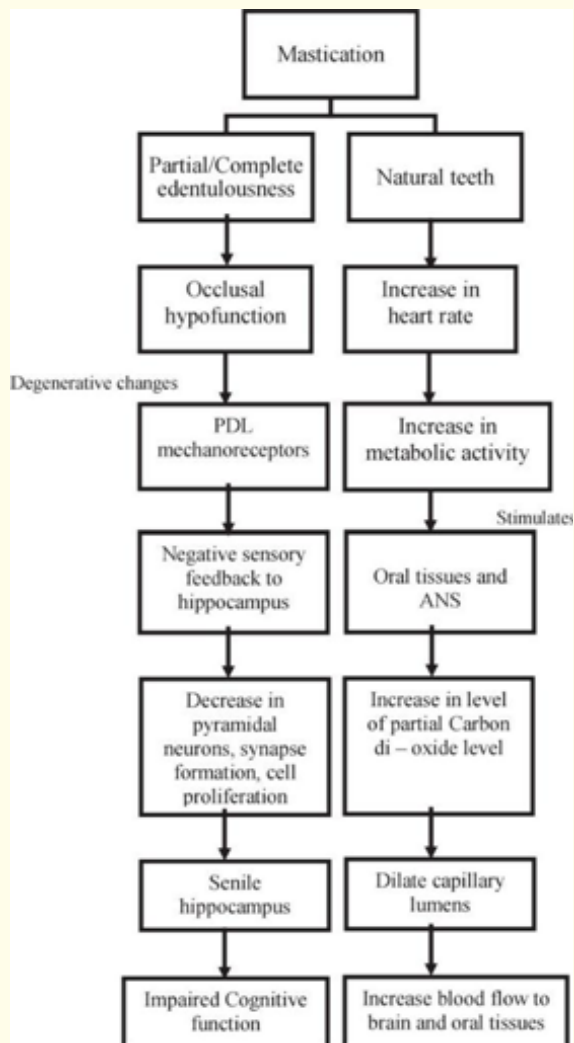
Mastication

Partial/Complete edentulousness

Occlusal hypofunction

Degenerative changes

PDL mechanoreceptors

Negative sensory feedback to hippocampus

Decrease in pyramidal neurons, synapse formation, cell proliferation

Senile hippocampus

Impaired Cognitive function

Natural teeth

Increase in heart rate

Increase in metabolic activity

Stimulates

Oral tissues and ANS

Increase in level of partial Carbon di – oxide level

Dilate capillary lumens

Increase blood flow to brain and oral tissues